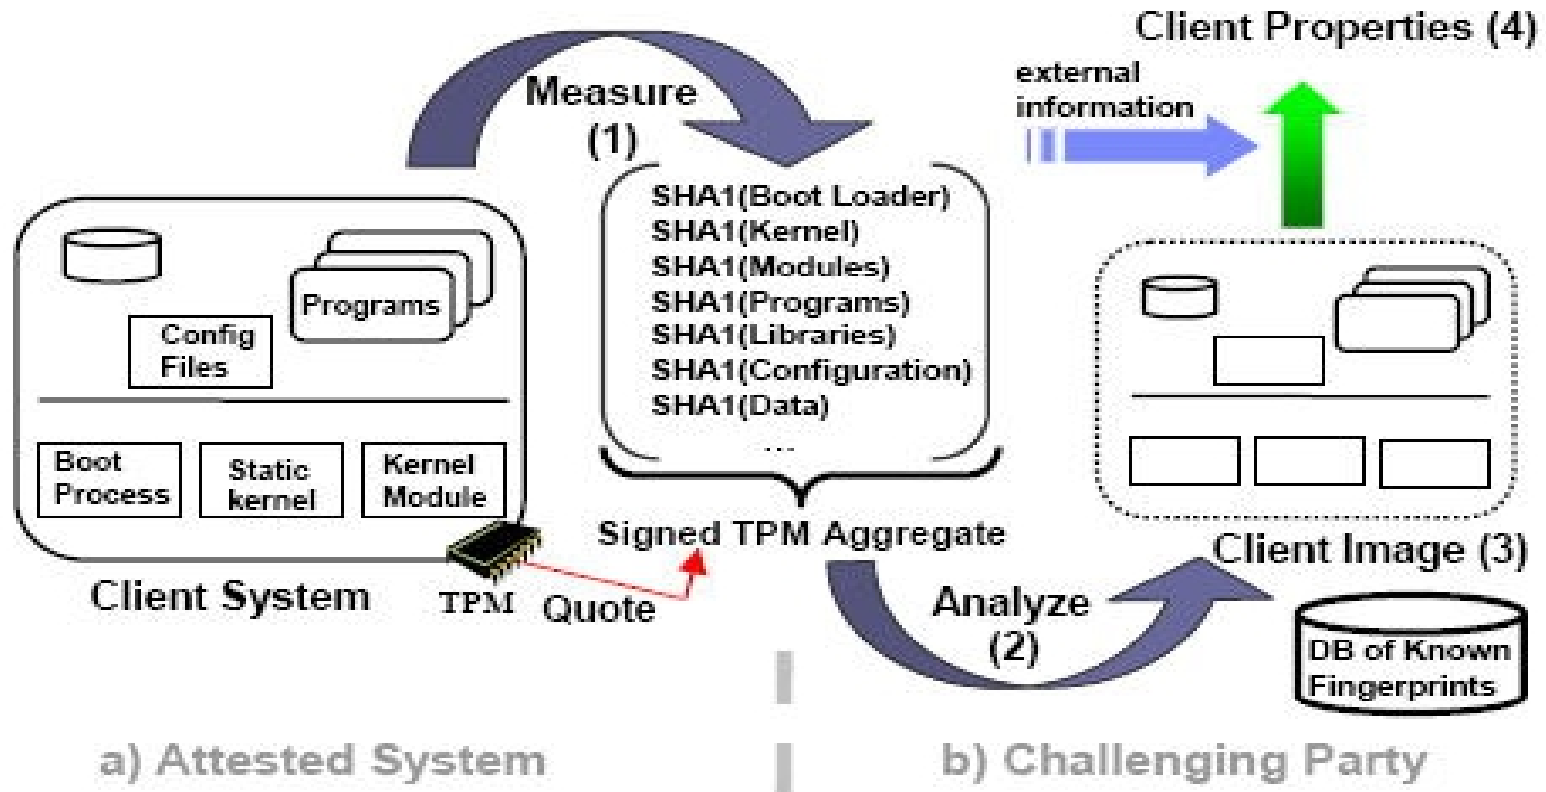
Client Properties (4)

external information

Measure (1)

Programs

Config Files

Boot Process

Static kernel

Kernel Module

Client System

TPM

Quote

SHA1(Boot Loader)
SHA1(Kernel)
SHA1(Modules)
SHA1(Programs)
SHA1(Libraries)
SHA1(Configuration)
SHA1(Data)
...

Signed TPM Aggregate

Client Image (3)

Analyze (2)

DB of Known Fingerprints

a) Attested System

b) Challenging Party